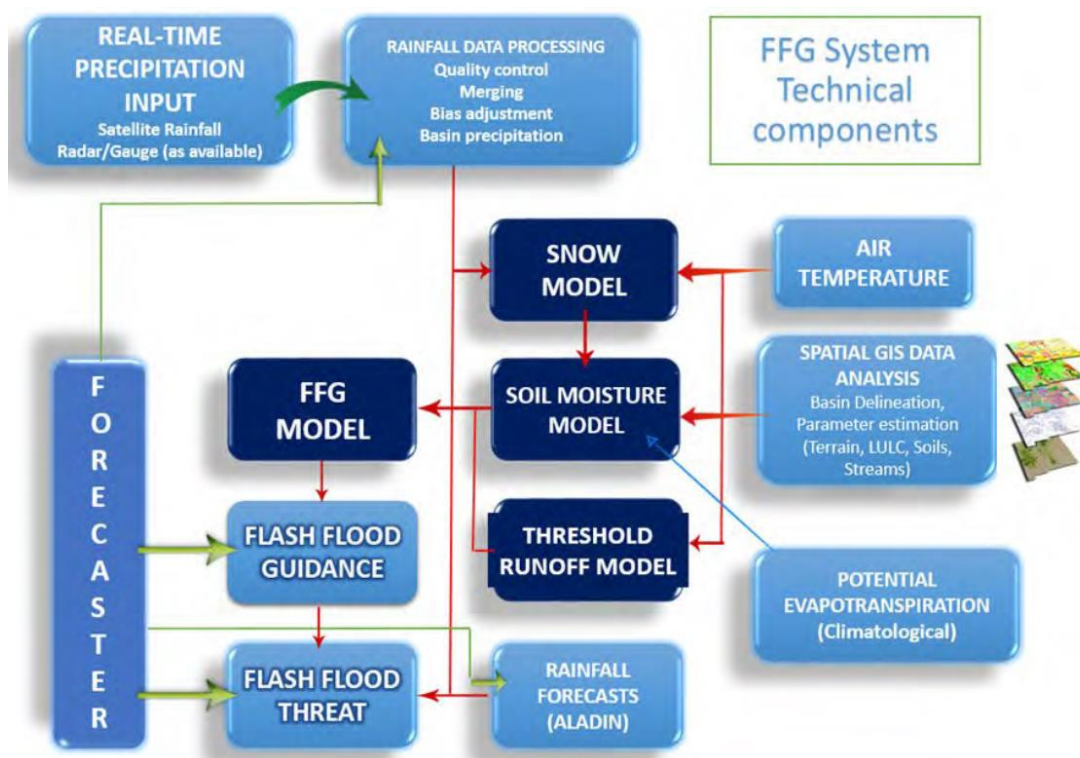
REAL-TIME PRECIPITATION INPUT
Satellite Rainfall
Radar/Gauge (as available)

RAINFALL DATA PROCESSING
Quality control
Merging
Bias adjustment
Basin precipitation

FFG System Technical components

SNOW MODEL

AIR TEMPERATURE

SPATIAL GIS DATA ANALYSIS
Basin Delineation, Parameter estimation (Terrain, LULC, Soils, Streams)

FORECASTER

FFG MODEL

SOIL MOISTURE MODEL

FLASH FLOOD GUIDANCE

THRESHOLD RUNOFF MODEL

POTENTIAL EVAPOTRANSPIRATION (Climatological)

FLASH FLOOD THREAT

RAINFALL FORECASTS (ALADIN)